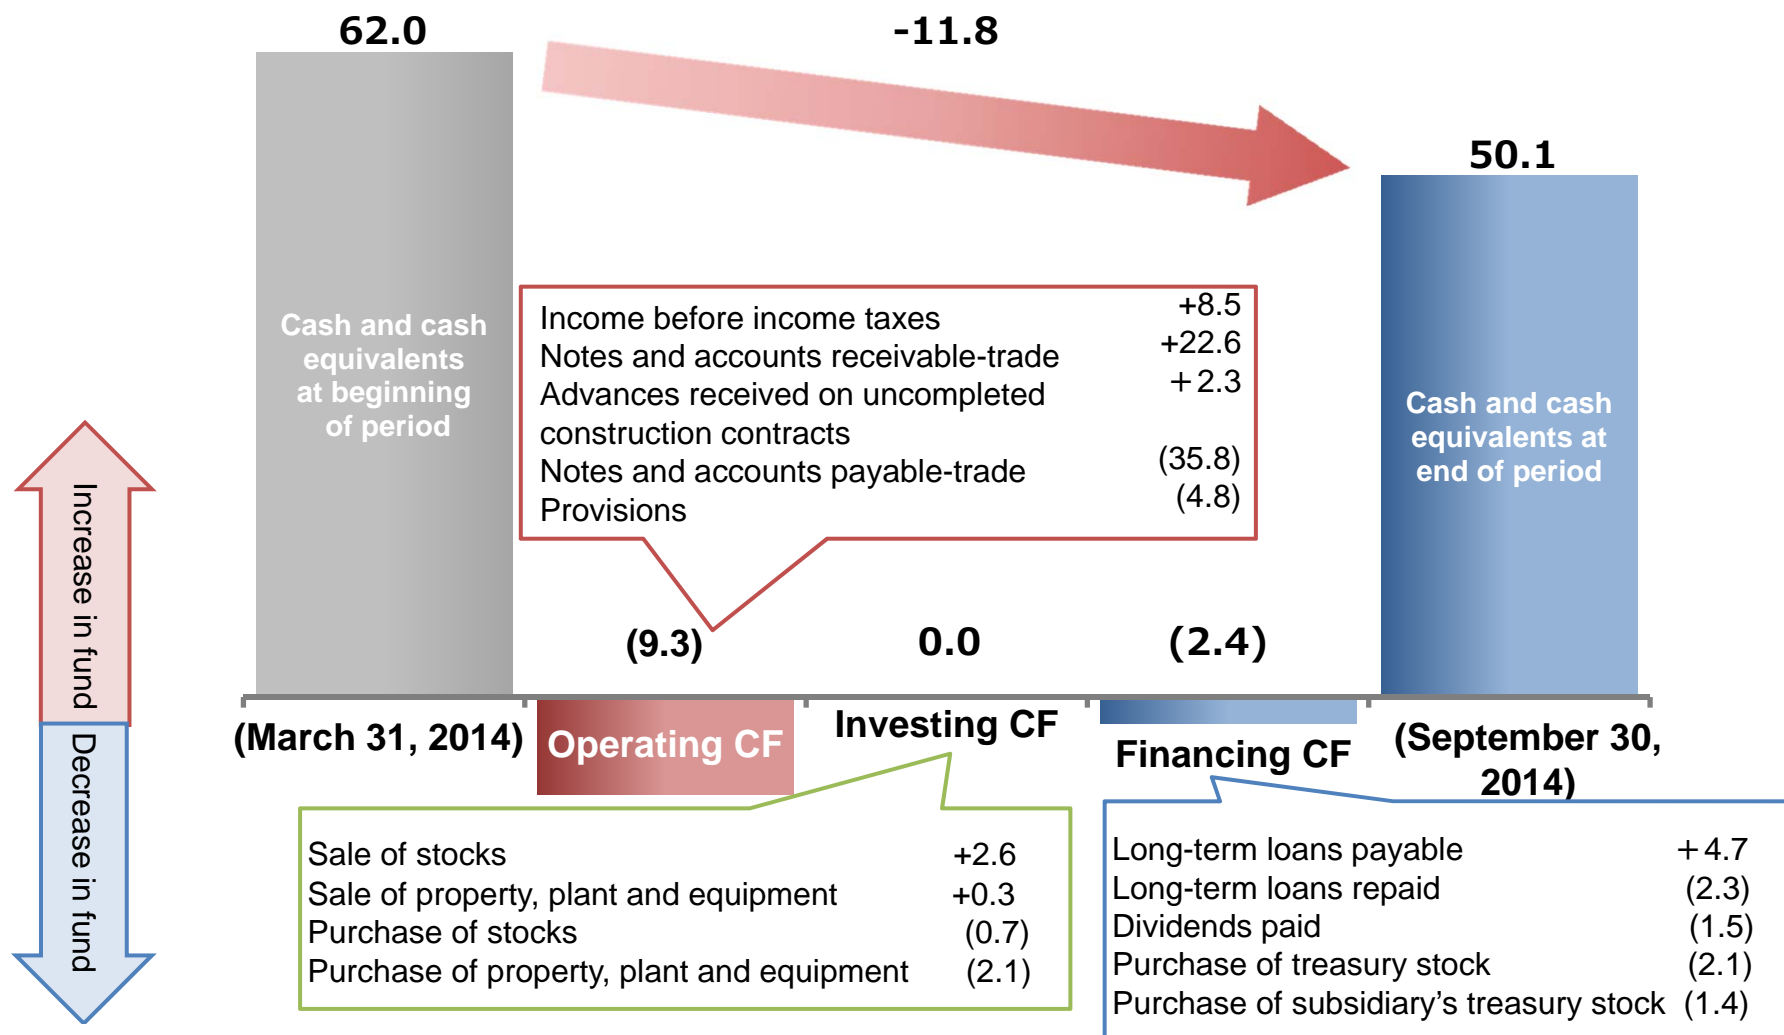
62.0

-11.8

50.1

Cash and cash equivalents at beginning of period

Income before income taxes +8.5
Notes and accounts receivable-trade +22.6
Advances received on uncompleted construction contracts +2.3
Notes and accounts payable-trade (35.8)
Provisions (4.8)

Cash and cash equivalents at end of period

Increase in fund

Decrease in fund

(9.3)

0.0

(2.4)

(March 31, 2014)

Operating CF

Investing CF

Financing CF

(September 30, 2014)

Sale of stocks +2.6
Sale of property, plant and equipment +0.3
Purchase of stocks (0.7)
Purchase of property, plant and equipment (2.1)

Long-term loans payable +4.7
Long-term loans repaid (2.3)
Dividends paid (1.5)
Purchase of treasury stock (2.1)
Purchase of subsidiary’s treasury stock (1.4)